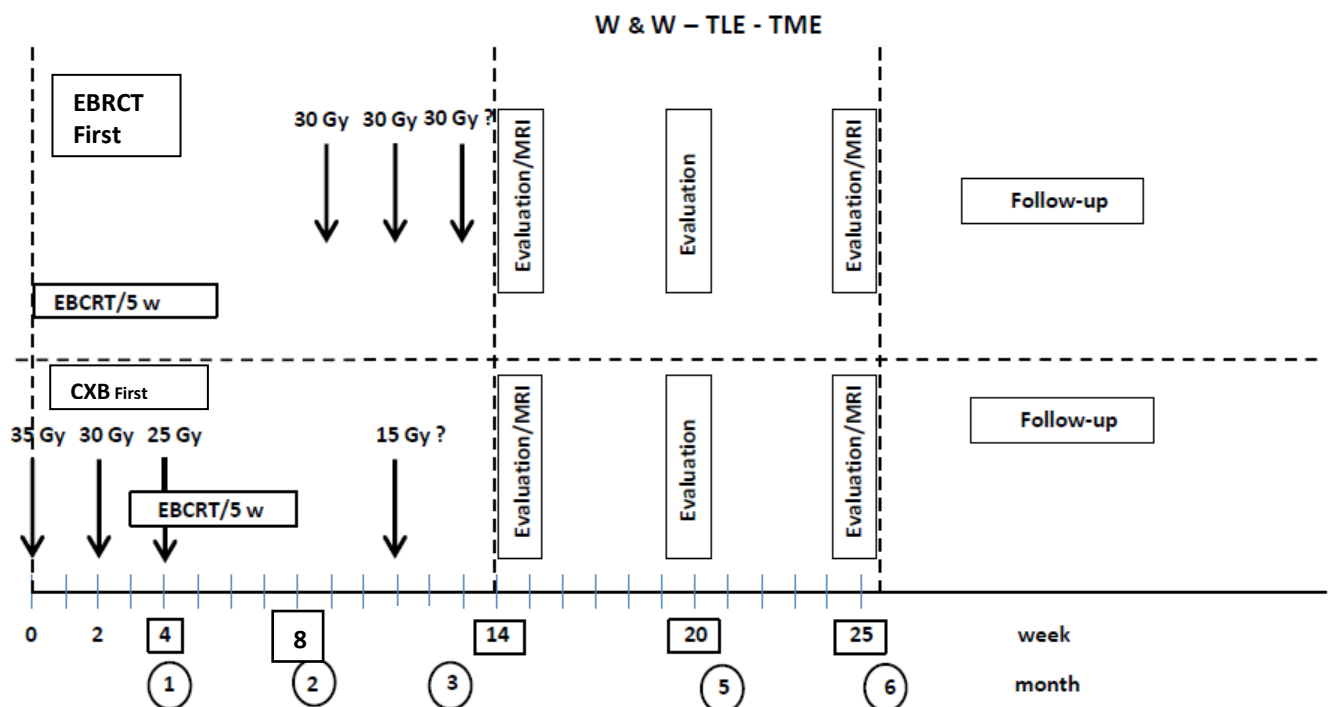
W & W – TLE - TME

EBRCT First

30 Gy 30 Gy 30 Gy ?

Evaluation/MRI

Evaluation

Evaluation/MRI

Follow-up

EBCRT/5 w

CXB First

35 Gy 30 Gy 25 Gy

15 Gy ?

EBCRT/5 w

Evaluation/MRI

Evaluation

Evaluation/MRI

Follow-up

0 2 4 8 14 20 25 week

1 2 3 5 6 month